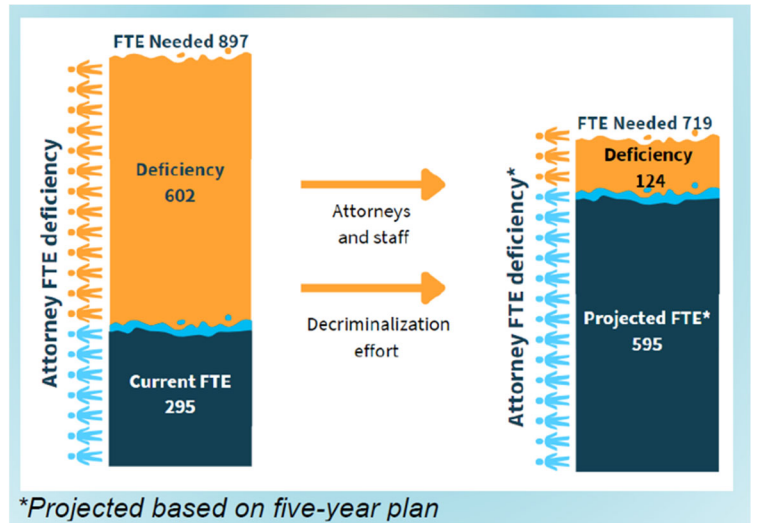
Attorney FTE deficiency

FTE Needed 897

Deficiency
602

Current FTE
295

Attorneys and staff

Decriminalization effort

Attorney FTE deficiency*

FTE Needed 719

Deficiency
124

Projected FTE*
595

*Projected based on five-year plan